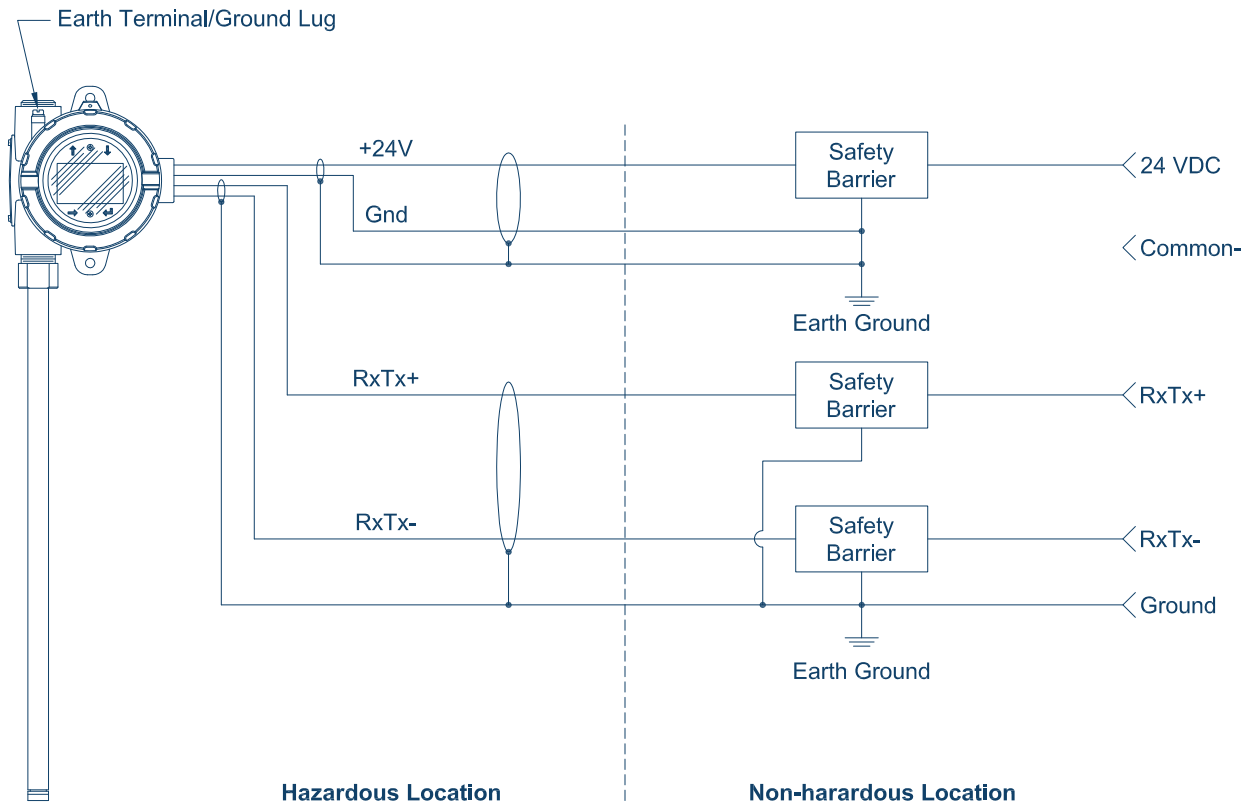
Earth Terminal/Ground Lug

+24V

Gnd

Safety Barrier

24 VDC

Common-

Earth Ground

RxTx+

Safety Barrier

RxTx+

RxTx-

Safety Barrier

RxTx-

Ground

Earth Ground

Hazardous Location

Non-harardous Location